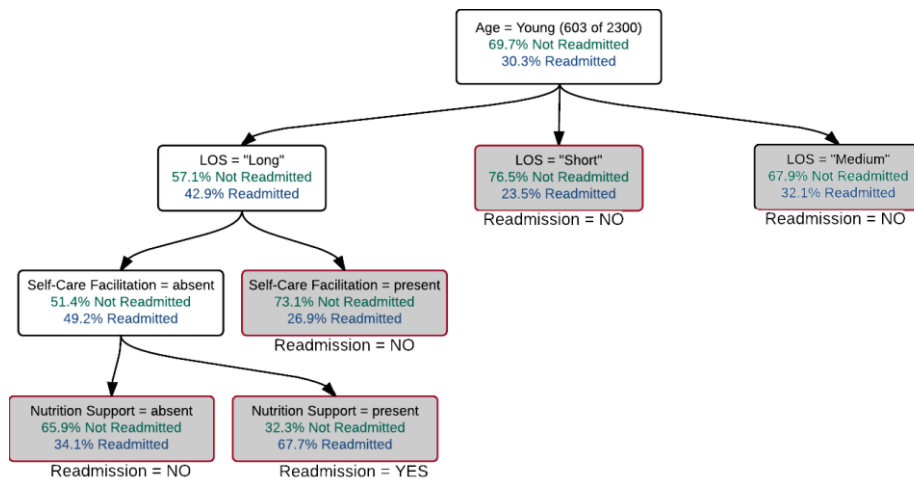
Age = Young (603 of 2300)
69.7% Not Readmitted
30.3% Readmitted

LOS = "Long"
57.1% Not Readmitted
42.9% Readmitted

LOS = "Short"
76.5% Not Readmitted
23.5% Readmitted
Readmission = NO

LOS = "Medium"
67.9% Not Readmitted
32.1% Readmitted
Readmission = NO

Self-Care Facilitation = absent
51.4% Not Readmitted
49.2% Readmitted

Self-Care Facilitation = present
73.1% Not Readmitted
26.9% Readmitted
Readmission = NO

Nutrition Support = absent
65.9% Not Readmitted
34.1% Readmitted
Readmission = NO

Nutrition Support = present
32.3% Not Readmitted
67.7% Readmitted
Readmission = YES